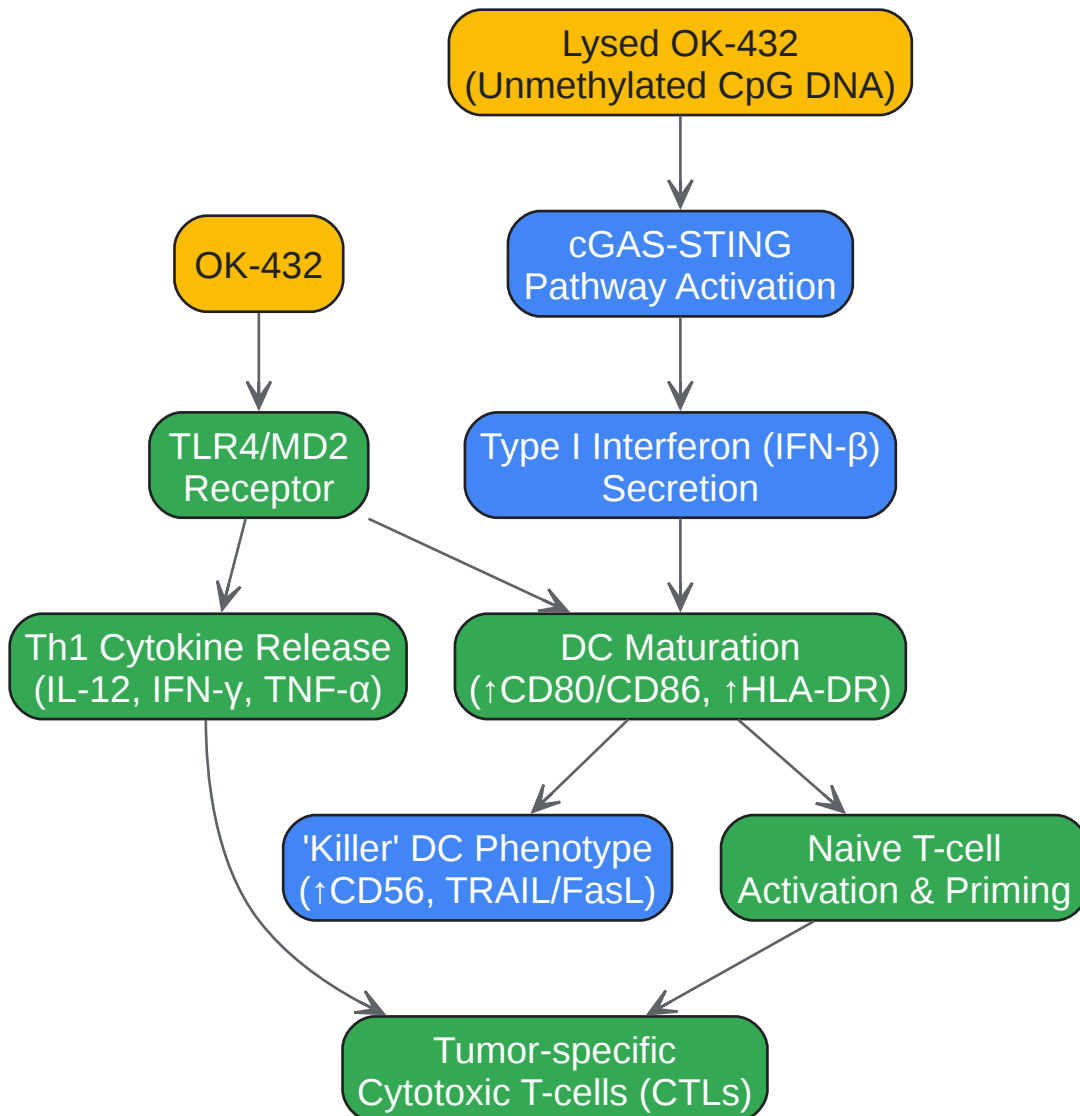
Lysed OK-432
(Unmethylated CpG DNA)

OK-432

cGAS-STING
Pathway Activation

TLR4/MD2
Receptor

Type I Interferon (IFN-β)
Secretion

Th1 Cytokine Release
(IL-12, IFN-γ, TNF-α)

DC Maturation
(↑CD80/CD86, ↑HLA-DR)

'Killer' DC Phenotype
(↑CD56, TRAIL/FasL)

Naive T-cell
Activation & Priming

Tumor-specific
Cytotoxic T-cells (CTLs)